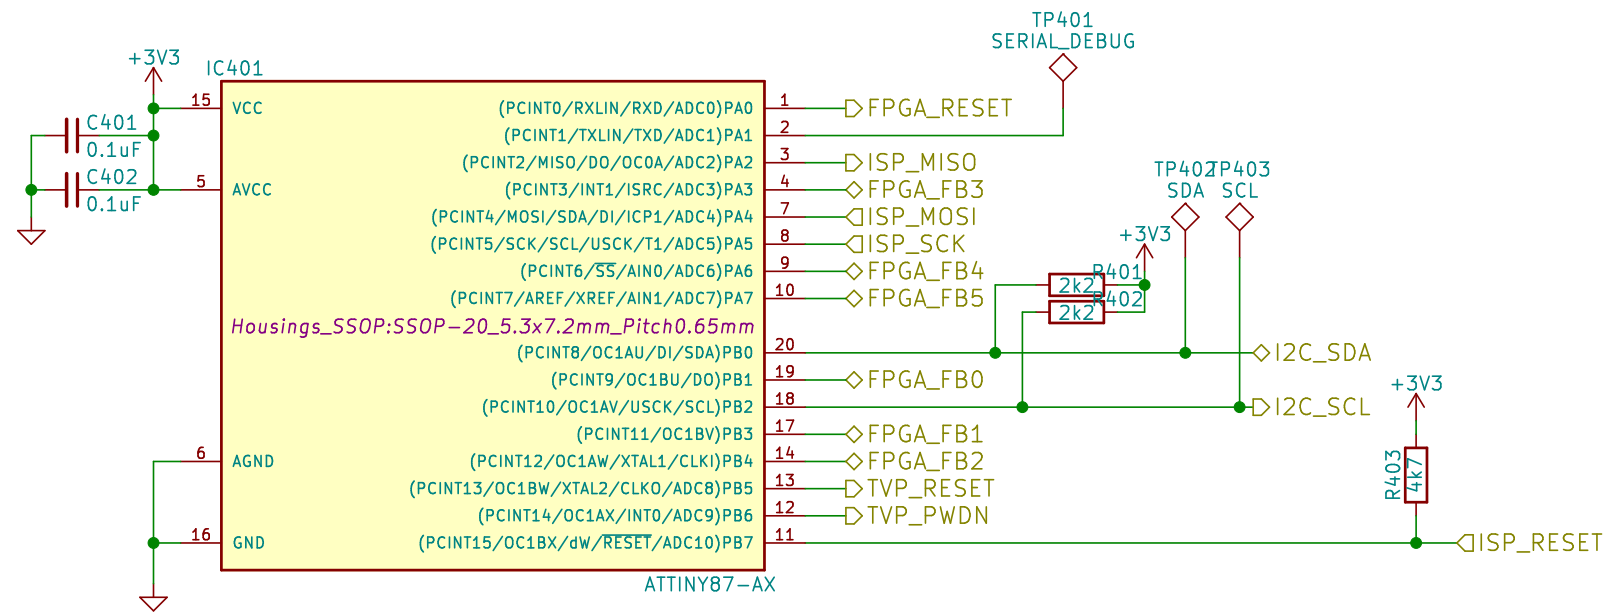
TP401
SERIAL_DEBUG

+3V3
IC401

C401
0.1uF
C402
0.1uF

15 VCC
5 AVCC
6 AGND
16 GND

(PCINT0/RXLIN/RXD/ADC0)PA0 1 FPGA_RESET
(PCINT1/TXLIN/TXD/ADC1)PA1 2
(PCINT2/MISO/DO/OC0A/ADC2)PA2 3 ISP_MISO
(PCINT3/INT1/ISRC/ADC3)PA3 4 FPGA_FB3
(PCINT4/MOSI/SDA/DI/ICP1/ADC4)PA4 7 ISP_MOSI
(PCINT5/SCK/SCL/USCK/T1/ADC5)PA5 8 ISP_SCK
(PCINT6/$\overline{SS}$/AIN0/ADC6)PA6 9 FPGA_FB4
(PCINT7/AREF/XREF/AIN1/ADC7)PA7 10 FPGA_FB5
Housings_SSOP:SSOP-20_5.3x7.2mm_Pitch0.65mm
(PCINT8/OC1AU/DI/SDA)PB0 20 I2C_SDA
(PCINT9/OC1BU/DO)PB1 19 FPGA_FB0
(PCINT10/OC1AV/USCK/SCL)PB2 18 I2C_SCL
(PCINT11/OC1BV)PB3 17 FPGA_FB1
(PCINT12/OC1AW/XTAL1/CLKI)PB4 14 FPGA_FB2
(PCINT13/OC1BW/XTAL2/CLKO/ADC8)PB5 13 TVP_RESET
(PCINT14/OC1AX/INT0/ADC9)PB6 12 TVP_PWDN
(PCINT15/OC1BX/dW/$\overline{RESET}$/ADC10)PB7 11 ISP_RESET
ATTINY87-AX

TP402 SDA
TP403 SCL
+3V3
R401 2k2
R402 2k2

+3V3
R403 4k7